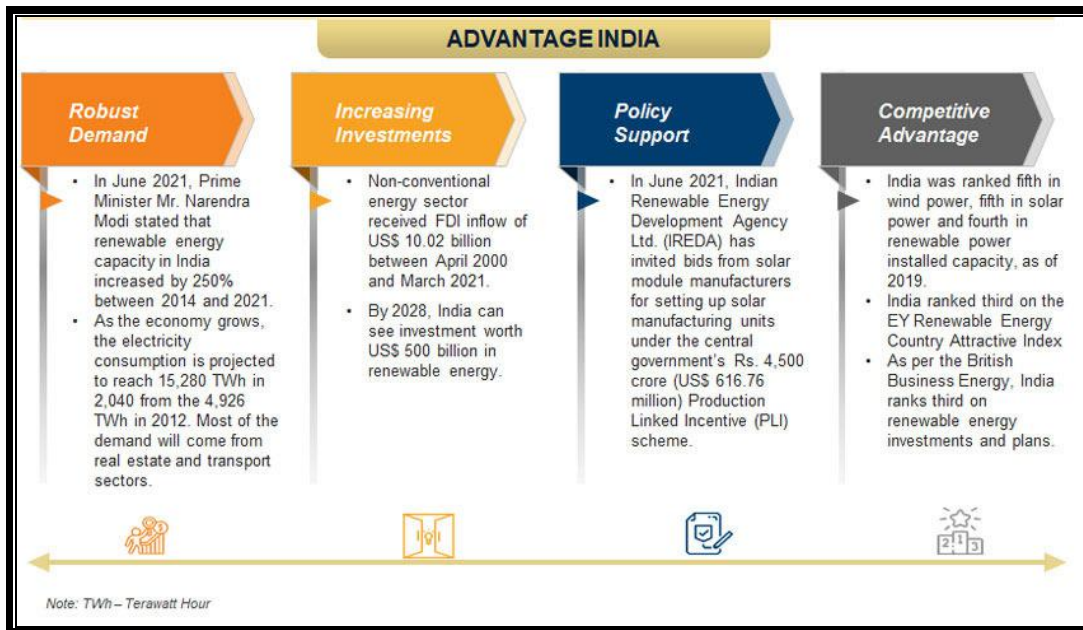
ADVANTAGE INDIA

Robust Demand

- In June 2021, Prime Minister Mr. Narendra Modi stated that renewable energy capacity in India increased by 250% between 2014 and 2021.
- As the economy grows, the electricity consumption is projected to reach 15,280 TWh in 2,040 from the 4,926 TWh in 2012. Most of the demand will come from real estate and transport sectors.

Increasing Investments

- Non-conventional energy sector received FDI inflow of US$ 10.02 billion between April 2000 and March 2021.
- By 2028, India can see investment worth US$ 500 billion in renewable energy.

Policy Support

- In June 2021, Indian Renewable Energy Development Agency Ltd. (IREDA) has invited bids from solar module manufacturers for setting up solar manufacturing units under the central government's Rs. 4,500 crore (US$ 616.76 million) Production Linked Incentive (PLI) scheme.

Competitive Advantage

- India was ranked fifth in wind power, fifth in solar power and fourth in renewable power installed capacity, as of 2019.
- India ranked third on the EY Renewable Energy Country Attractive Index
- As per the British Business Energy, India ranks third on renewable energy investments and plans.

2 1 3

Note: TWh – Terawatt Hour